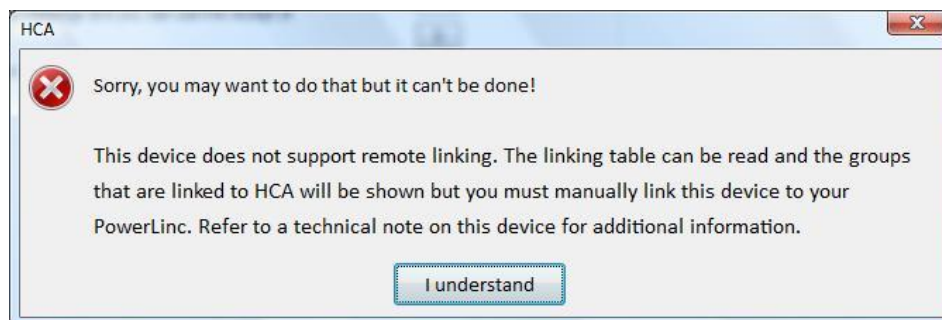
HCA

Sorry, you may want to do that but it can't be done!

This device does not support remote linking. The linking table can be read and the groups that are linked to HCA will be shown but you must manually link this device to your PowerLinc. Refer to a technical note on this device for additional information.

I understand